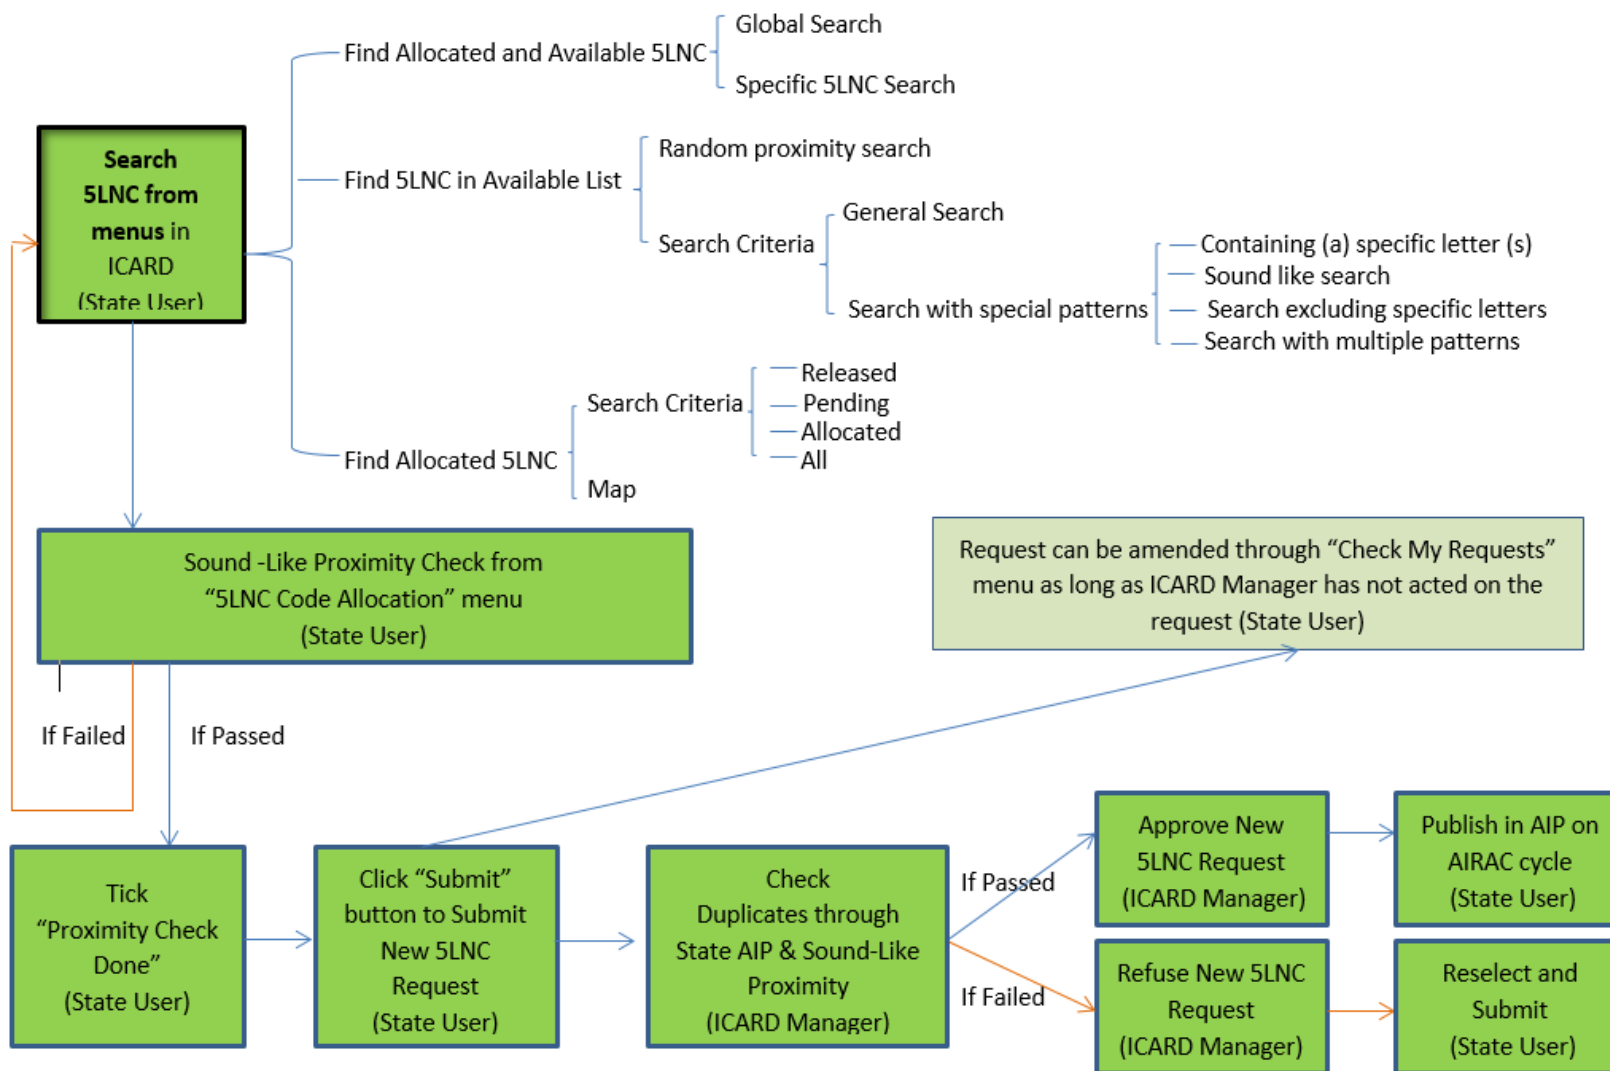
Search 5LNC from menus in ICARD (State User)

Find Allocated and Available 5LNC
Global Search
Specific 5LNC Search

Find 5LNC in Available List
Random proximity search
Search Criteria
General Search
Search with special patterns
Containing (a) specific letter (s)
Sound like search
Search excluding specific letters
Search with multiple patterns

Find Allocated 5LNC
Search Criteria
Released
Pending
Allocated
All
Map

Sound -Like Proximity Check from "5LNC Code Allocation" menu (State User)

Request can be amended through "Check My Requests" menu as long as ICARD Manager has not acted on the request (State User)

If Failed

If Passed

Tick "Proximity Check Done" (State User)

Click "Submit" button to Submit New 5LNC Request (State User)

Check Duplicates through State AIP & Sound-Like Proximity (ICARD Manager)

If Passed

If Failed

Approve New 5LNC Request (ICARD Manager)

Publish in AIP on AIRAC cycle (State User)

Refuse New 5LNC Request (ICARD Manager)

Reselect and Submit (State User)